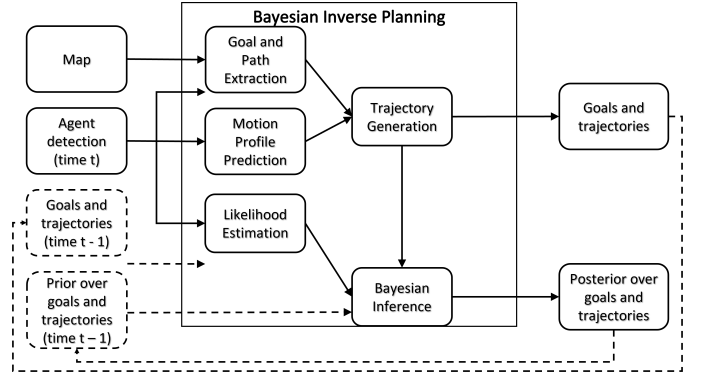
Bayesian Inverse Planning

Map

Agent detection (time t)

Goals and trajectories (time t - 1)

Prior over goals and trajectories (time t – 1)

Goal and Path Extraction

Motion Profile Prediction

Likelihood Estimation

Trajectory Generation

Bayesian Inference

Goals and trajectories

Posterior over goals and trajectories